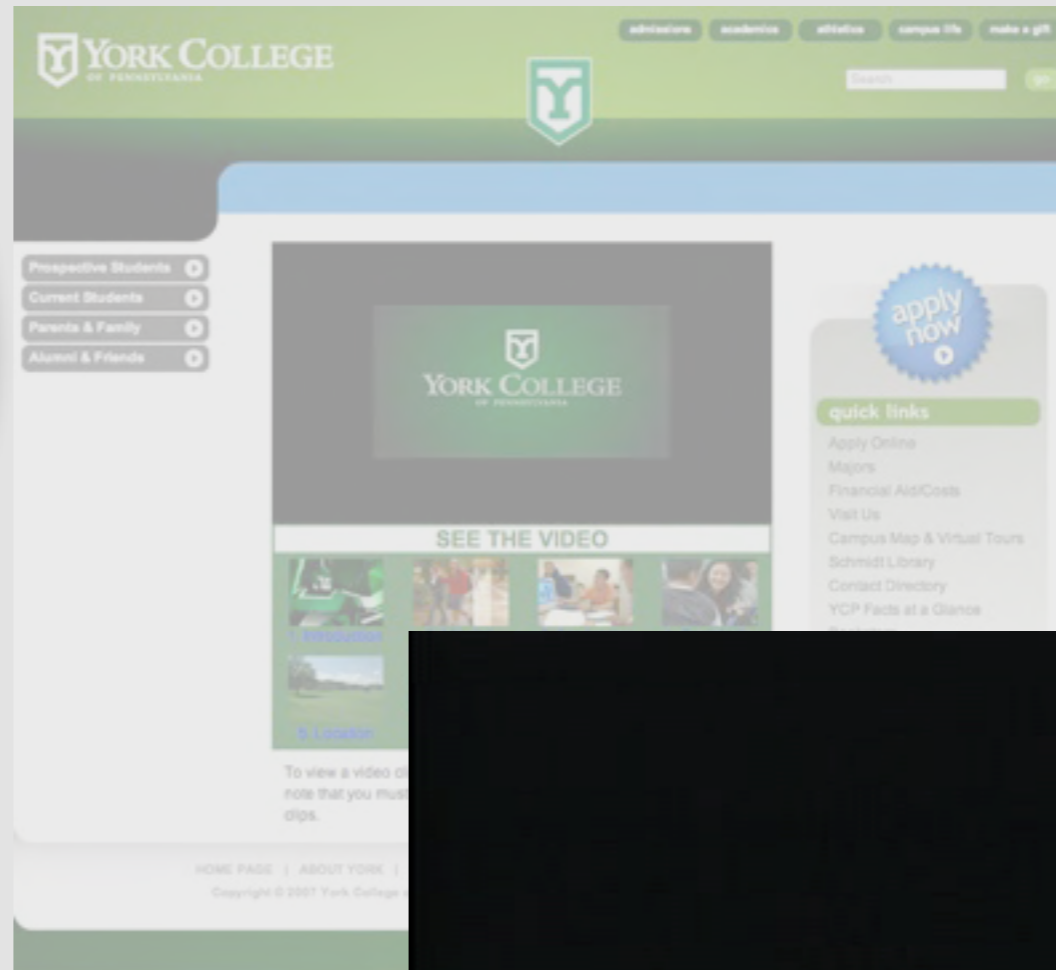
YORK COLLEGE
OF PENNSYLVANIA

admissions | academics | athletics | campus life | make a gift

Search

go

Prospective Students
Current Students
Parents & Family
Alumni & Friends

YORK COLLEGE
OF PENNSYLVANIA

SEE THE VIDEO

1. Introduction

5. Location

To view a video cl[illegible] note that you must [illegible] clips.

apply now

quick links

Apply Online
Majors
Financial Aid/Costs
Visit Us
Campus Map & Virtual Tours
Schmidt Library
Contact Directory
YCP Facts at a Glance

HOME PAGE | ABOUT YORK | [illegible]

Copyright © 2007 York College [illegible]